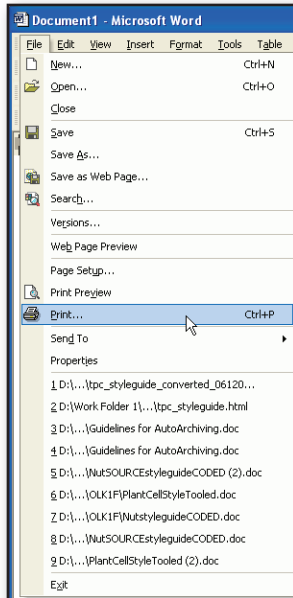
Document1 - Microsoft Word

File Edit View Insert Format Tools Table

New... Ctrl+N
Open... Ctrl+O
Close
Save Ctrl+S
Save As...
Save as Web Page...
Search...
Versions...
Web Page Preview
Page Setup...
Print Preview
Print... Ctrl+P
Send To
Properties
1 D:\...\tpc_styleguide_converted_06120...
2 D:\Work Folder 1\...\tpc_styleguide.html
3 D:\...\Guidelines for AutoArchiving.doc
4 D:\...\Guidelines for AutoArchiving.doc
5 D:\...\NutSOURCEstyleguideCODED (2).doc
6 D:\...\OLK1F\PlantCellStyleTooled.doc
7 D:\...\OLK1F\NutstyleguideCODED.doc
8 D:\...\NutSOURCEstyleguideCODED.doc
9 D:\...\PlantCellStyleTooled (2).doc
Exit